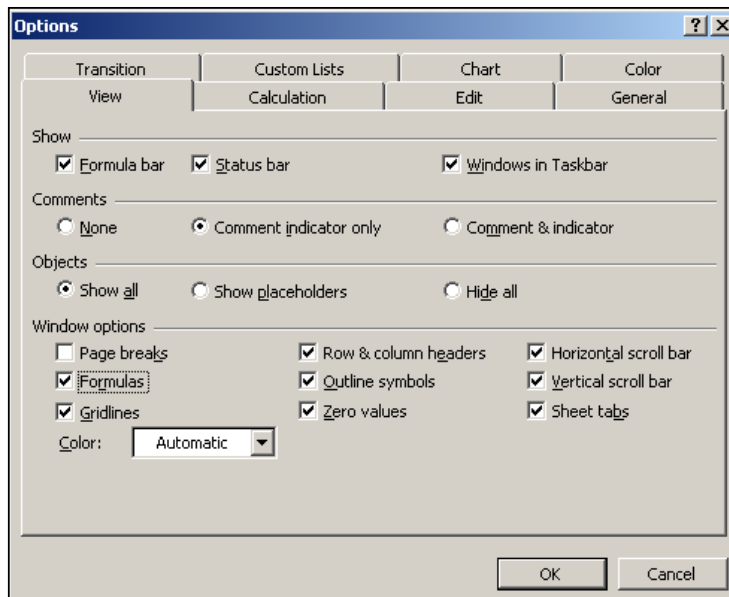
Options

?
X

Transition
Custom Lists
Chart
Color
View
Calculation
Edit
General

Show
Formula bar
Status bar
Windows in Taskbar

Comments
None
Comment indicator only
Comment & indicator

Objects
Show all
Show placeholders
Hide all

Window options
Page breaks
Row & column headers
Horizontal scroll bar
Formulas
Outline symbols
Vertical scroll bar
Gridlines
Zero values
Sheet tabs
Color:
Automatic

OK
Cancel